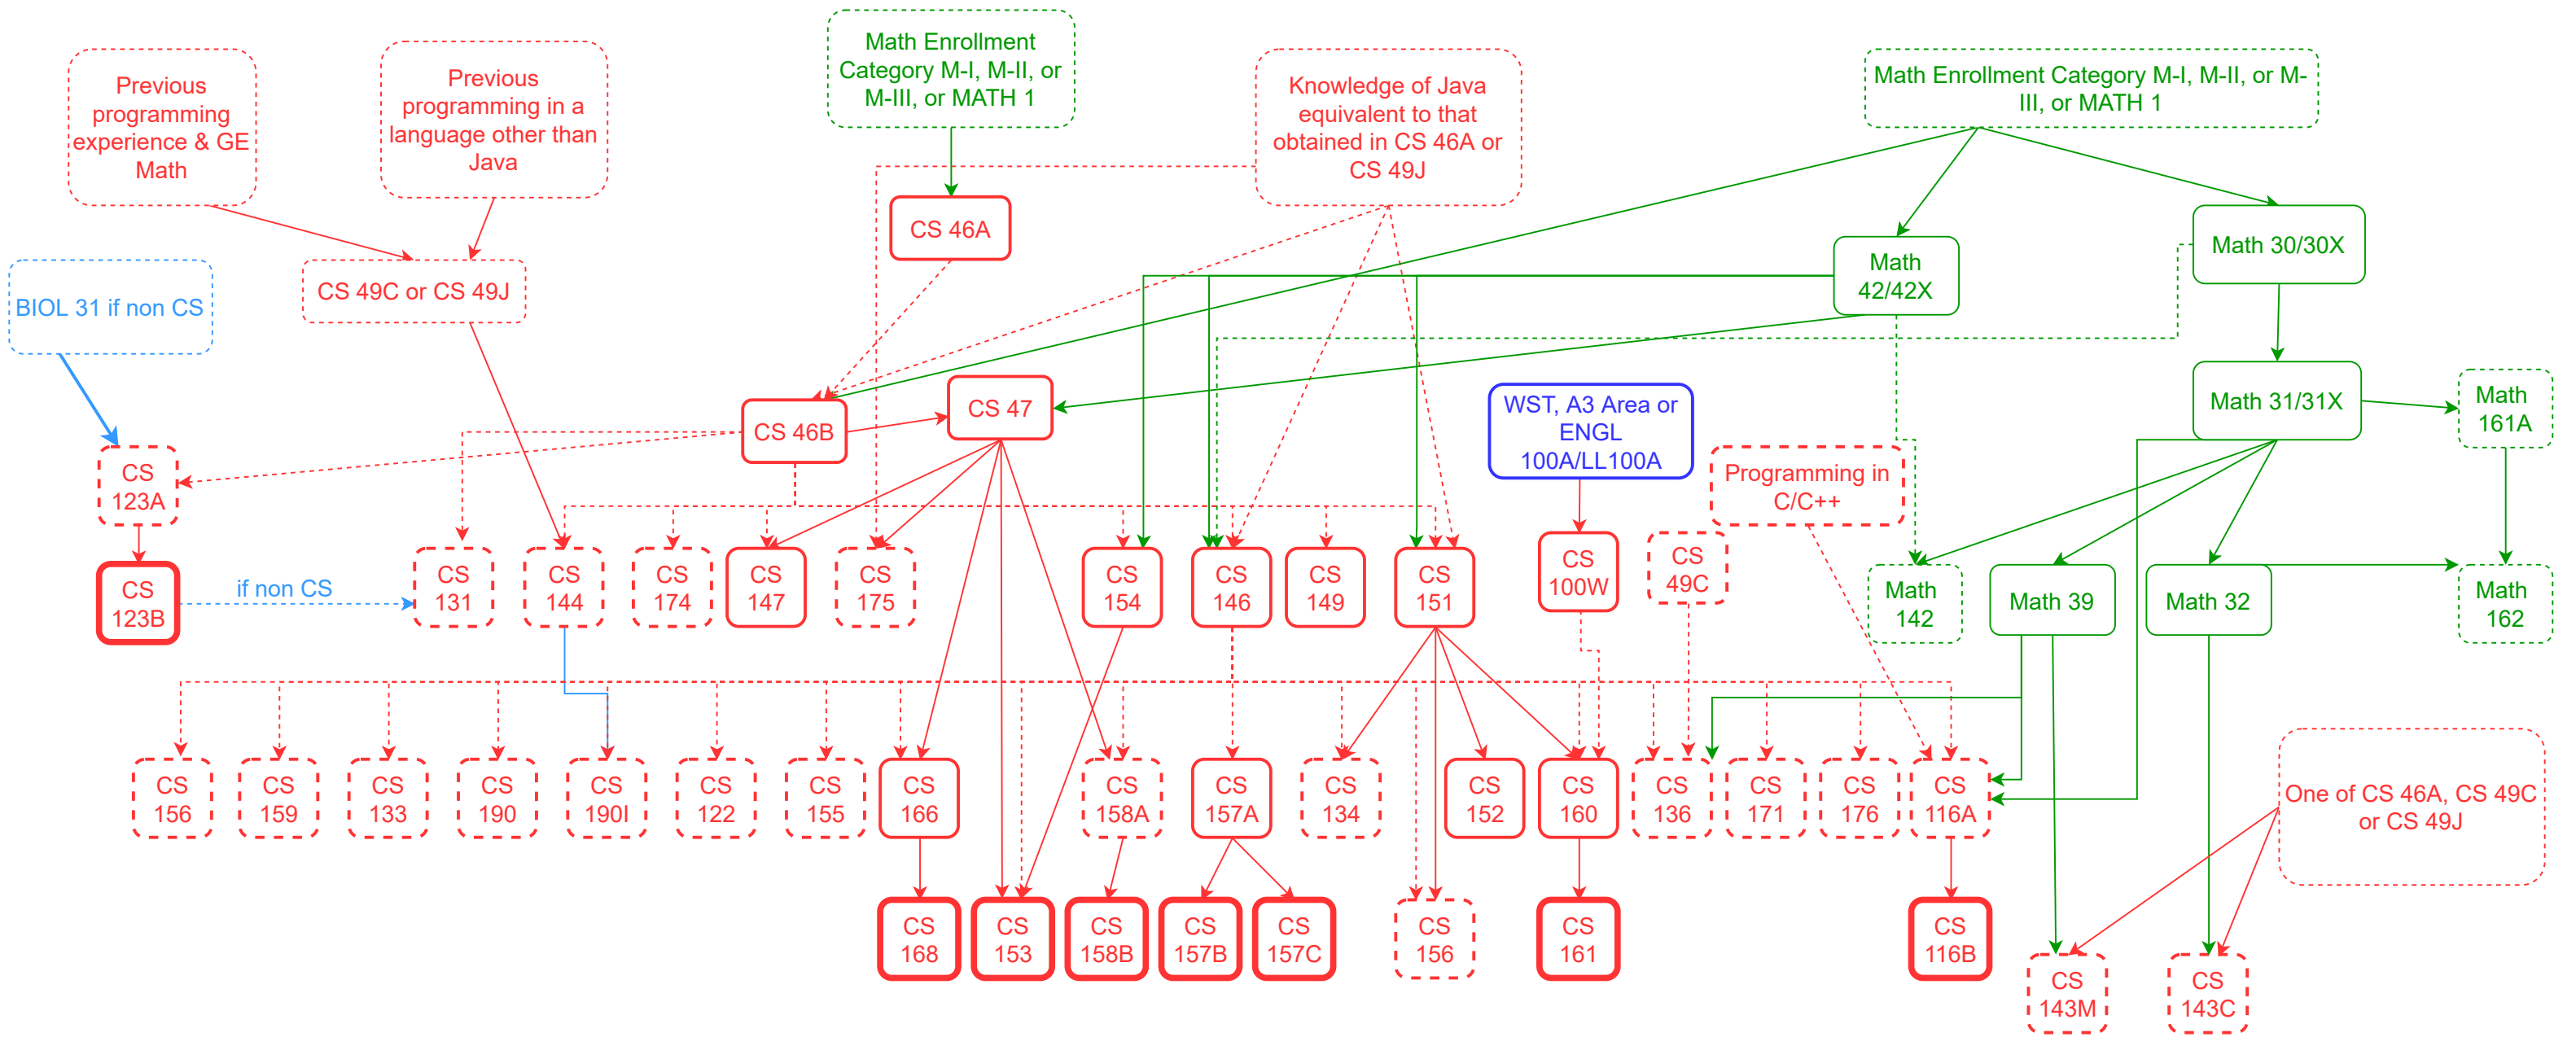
Previous programming experience & GE Math

Previous programming in a language other than Java

Math Enrollment Category M-I, M-II, or M-III, or MATH 1

Knowledge of Java equivalent to that obtained in CS 46A or CS 49J

Math Enrollment Category M-I, M-II, or M-III, or MATH 1

BIOL 31 if non CS

CS 49C or CS 49J

CS 46A

Math 42/42X

Math 30/30X

CS 46B

CS 47

WST, A3 Area or ENGL 100A/LL100A

Math 31/31X

Math 161A

Programming in C/C++

CS 123A

CS 123B

if non CS

CS 131

CS 144

CS 174

CS 147

CS 175

CS 154

CS 146

CS 149

CS 151

CS 100W

CS 49C

Math 142

Math 39

Math 32

Math 162

CS 156

CS 159

CS 133

CS 190

CS 190I

CS 122

CS 155

CS 166

CS 158A

CS 157A

CS 134

CS 152

CS 160

CS 136

CS 171

CS 176

CS 116A

One of CS 46A, CS 49C or CS 49J

CS 168

CS 153

CS 158B

CS 157B

CS 157C

CS 156

CS 161

CS 116B

CS 143M

CS 143C